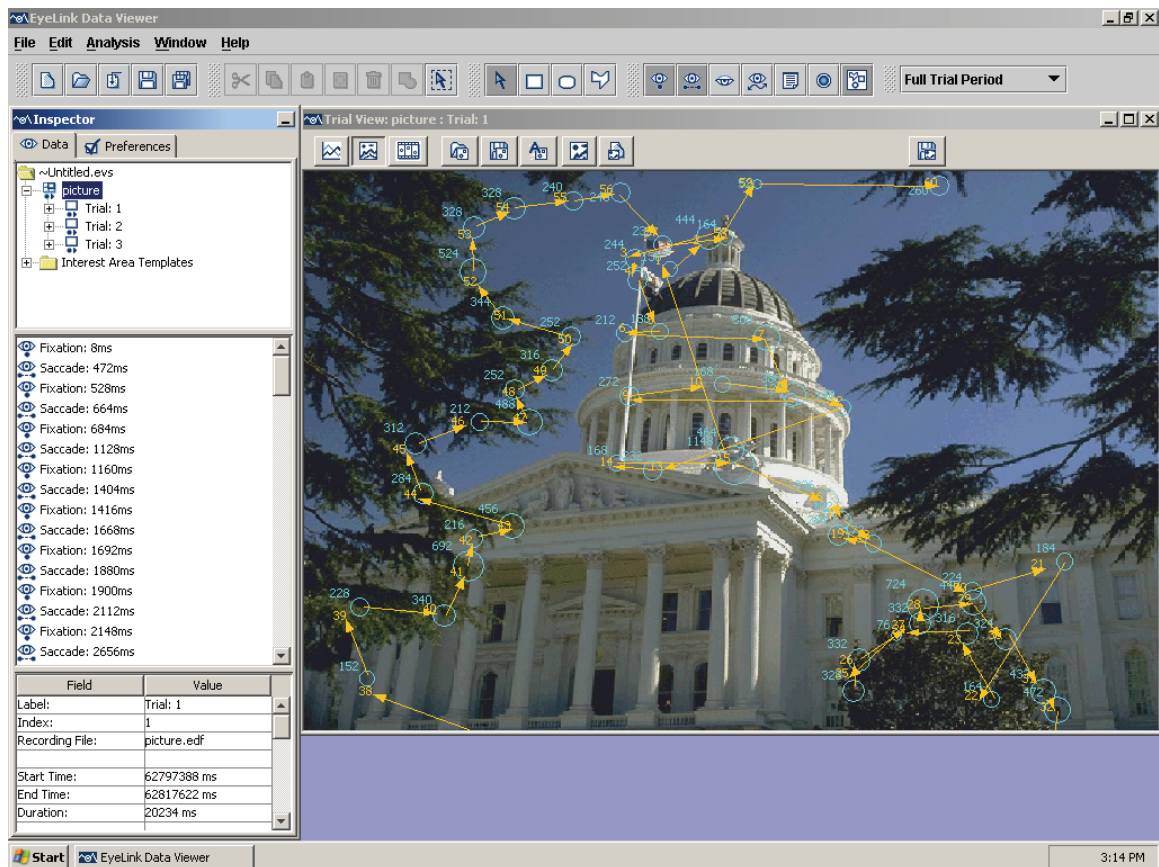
EyeLink Data Viewer

File Edit Analysis Window Help

Full Trial Period

Inspector

Data Preferences

~Untitled.evs
picture
Trial: 1
Trial: 2
Trial: 3
Interest Area Templates

Fixation: 8ms
Saccade: 472ms
Fixation: 528ms
Saccade: 664ms
Fixation: 684ms
Saccade: 1128ms
Fixation: 1160ms
Saccade: 1404ms
Fixation: 1416ms
Saccade: 1668ms
Fixation: 1692ms
Saccade: 1880ms
Fixation: 1900ms
Saccade: 2112ms
Fixation: 2148ms
Saccade: 2656ms

| Field | Value |
|---|---|
| Label: | Trial: 1 |
| Index: | 1 |
| Recording File: | picture.edf |
| | |
| Start Time: | 62797388 ms |
| End Time: | 62817622 ms |
| Duration: | 20234 ms |

Trial View: picture : Trial: 1

328 240 56 53 50 260 328 54 55 444 164 244 53 524 252 52 344 51 252 212 50 316 49 252 48 488 272 212 312 45 168 1148 284 44 456 216 692 42 41 184 21 228 340 724 39 332 76 152 332 26 328 38 22 472

Start EyeLink Data Viewer 3:14 PM